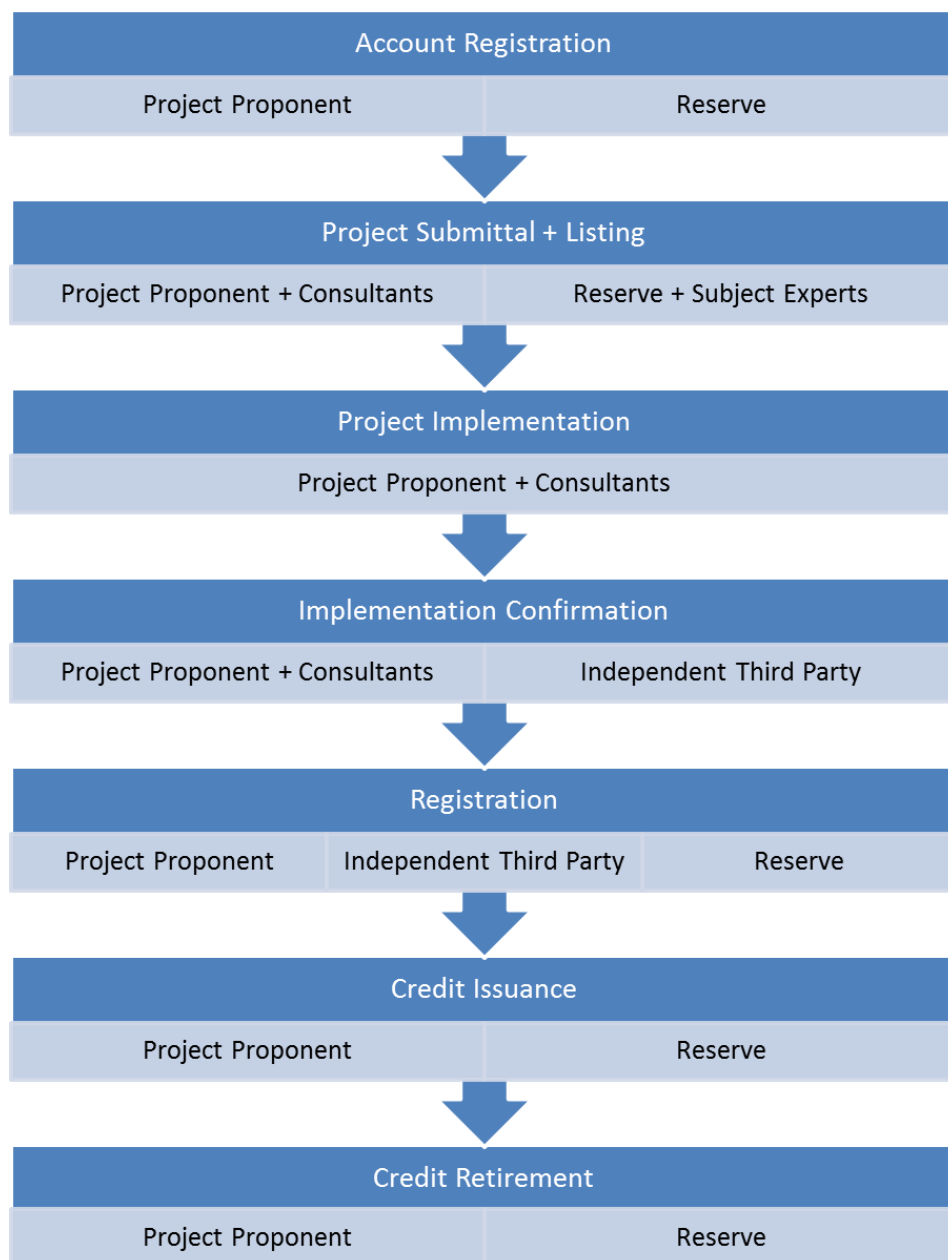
Account Registration

Project Proponent

Reserve

Project Submittal + Listing

Project Proponent + Consultants

Reserve + Subject Experts

Project Implementation

Project Proponent + Consultants

Implementation Confirmation

Project Proponent + Consultants

Independent Third Party

Registration

Project Proponent

Independent Third Party

Reserve

Credit Issuance

Project Proponent

Reserve

Credit Retirement

Project Proponent

Reserve